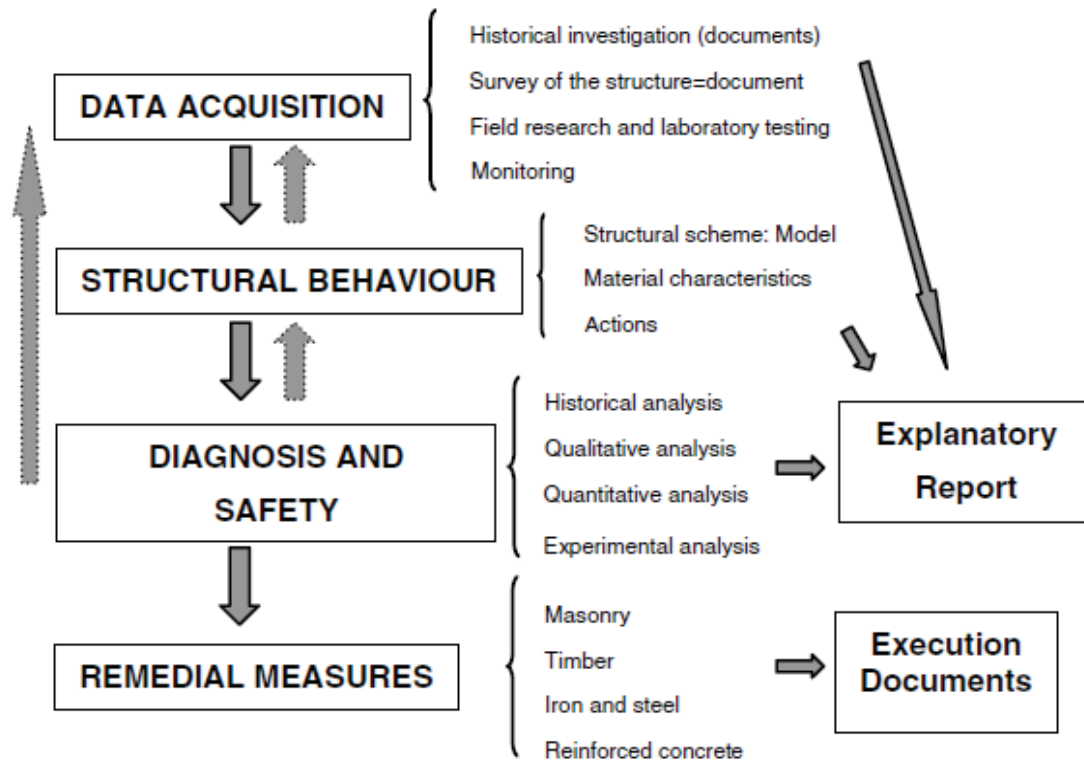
DATA ACQUISITION

Historical investigation (documents)
Survey of the structure=document
Field research and laboratory testing
Monitoring

STRUCTURAL BEHAVIOUR

Structural scheme: Model
Material characteristics
Actions

DIAGNOSIS AND SAFETY

Historical analysis
Qualitative analysis
Quantitative analysis
Experimental analysis

Explanatory Report

REMEDIAL MEASURES

Masonry
Timber
Iron and steel
Reinforced concrete

Execution Documents